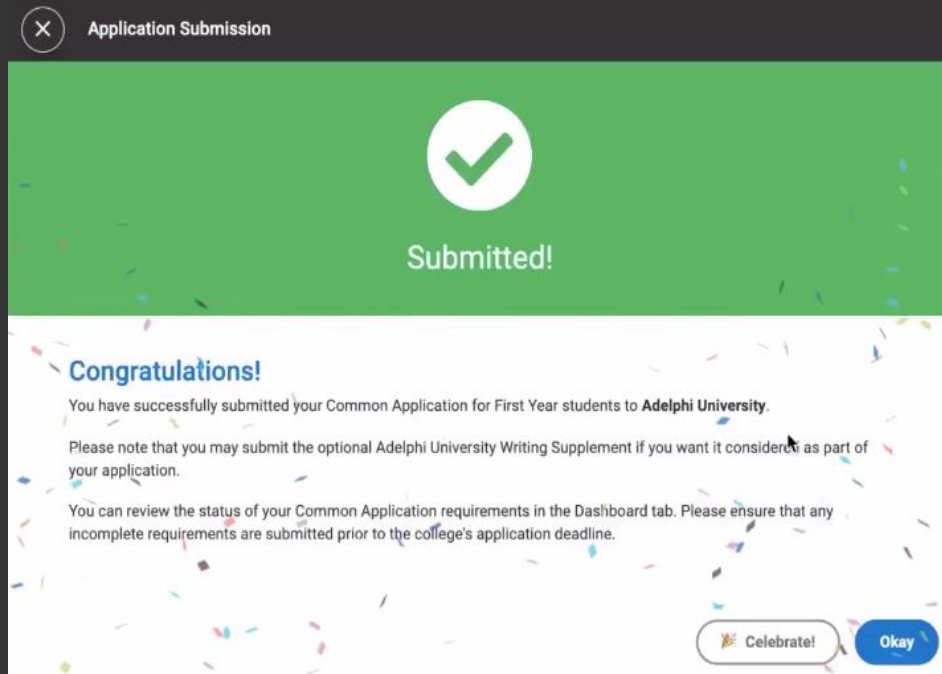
Application Submission

Submitted!

Congratulations!

You have successfully submitted your Common Application for First Year students to **Adelphi University**.

Please note that you may submit the optional Adelphi University Writing Supplement if you want it considered as part of your application.

You can review the status of your Common Application requirements in the Dashboard tab. Please ensure that any incomplete requirements are submitted prior to the college's application deadline.

Celebrate!

Okay